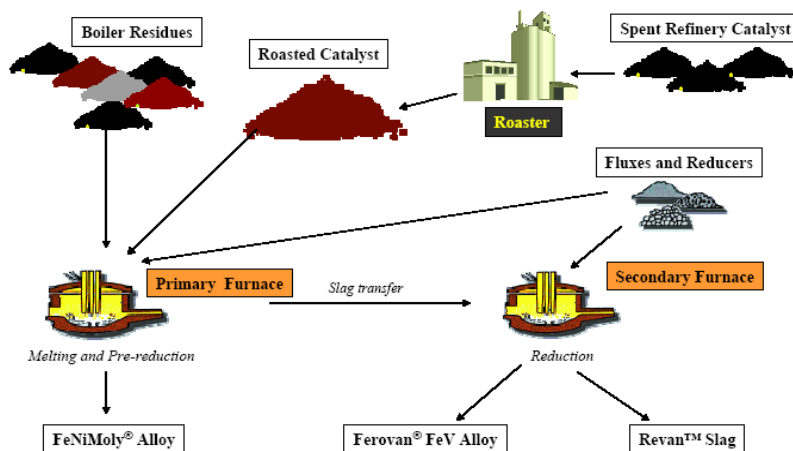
Boiler Residues

Roasted Catalyst

Spent Refinery Catalyst

Roaster

Fluxes and Reducers

Primary Furnace

Slag transfer

Secondary Furnace

Melting and Pre-reduction

Reduction

FeNiMoly® Alloy

Ferovan® FeV Alloy

Revan™ Slag